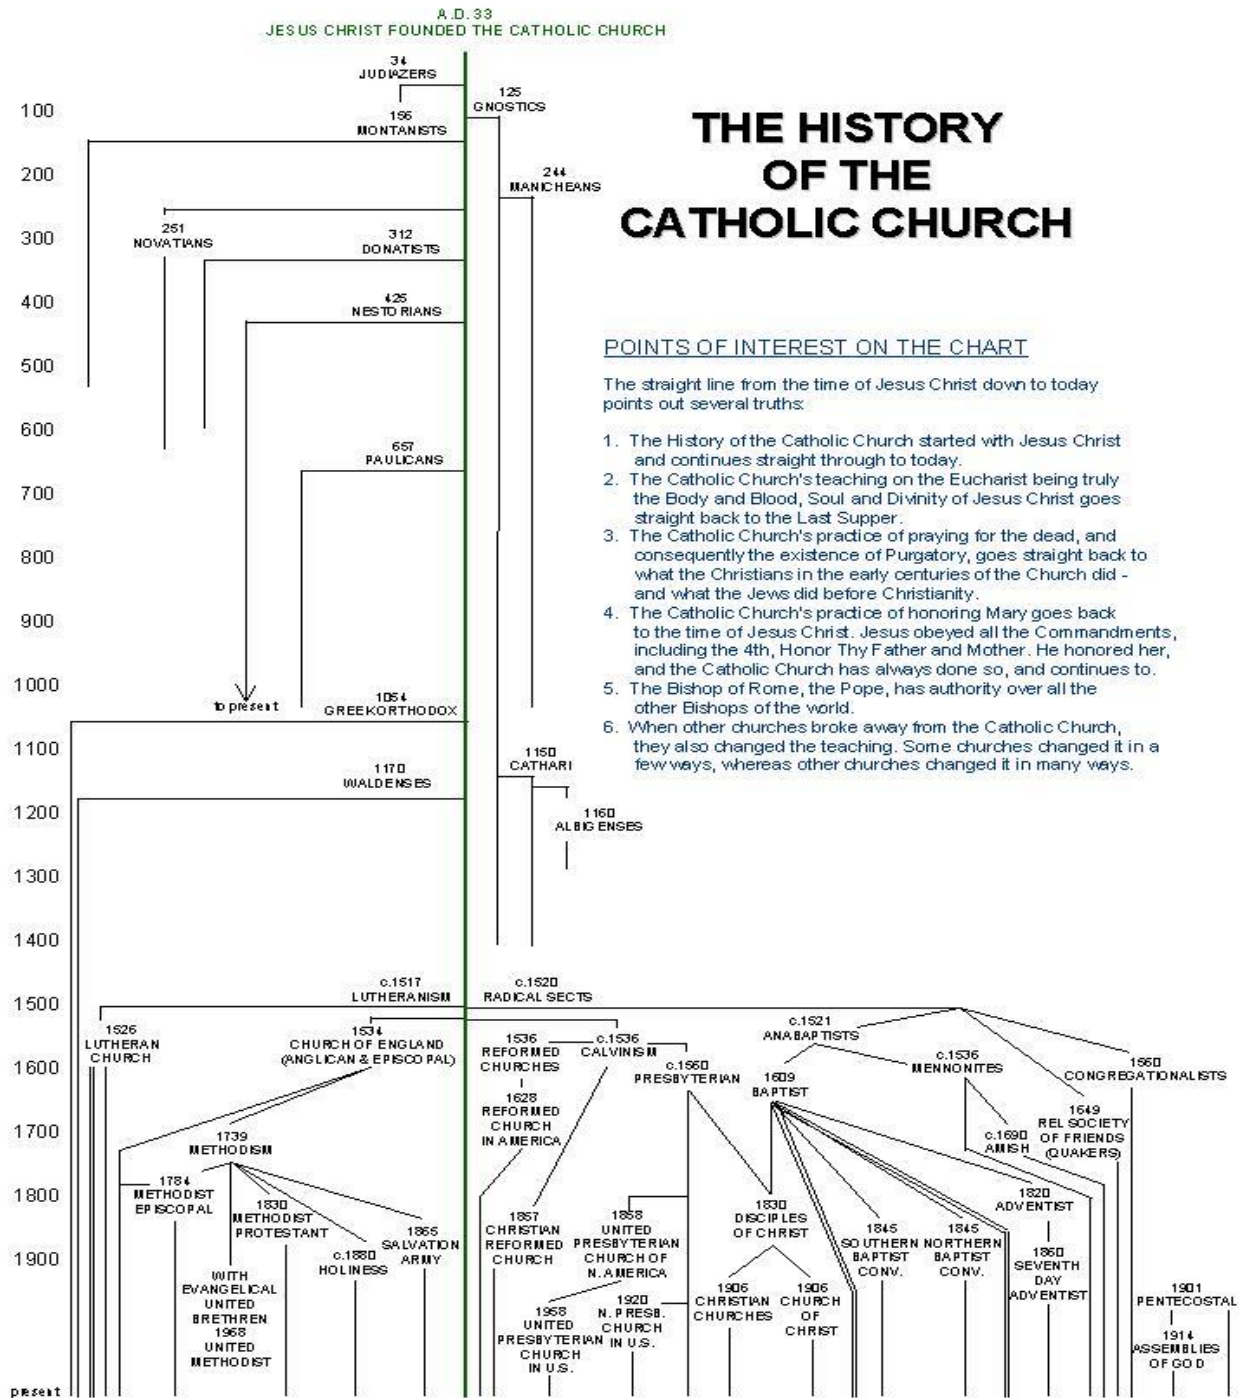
A.D. 33
JESUS CHRIST FOUNDED THE CATHOLIC CHURCH

THE HISTORY OF THE CATHOLIC CHURCH

100
200
300
400
500
600
700
800
900
1000
1100
1200
1300
1400
1500
1600
1700
1800
1900
present

34
JUDIAZERS

125
GNOSTICS

156
MONTANISTS

244
MANICHEANS

251
NOVATIANS

312
DONATISTS

425
NESTORIANS

657
PAULICANS

to present

1054
GREEKORTHODOX

1150
CATHARI

1170
WALDENSES

1160
ALBIGENSES

c.1517
LUTHERANISM

c.1520
RADICAL SECTS

POINTS OF INTEREST ON THE CHART

The straight line from the time of Jesus Christ down to today points out several truths:

1. The History of the Catholic Church started with Jesus Christ and continues straight through to today.
2. The Catholic Church's teaching on the Eucharist being truly the Body and Blood, Soul and Divinity of Jesus Christ goes straight back to the Last Supper.
3. The Catholic Church's practice of praying for the dead, and consequently the existence of Purgatory, goes straight back to what the Christians in the early centuries of the Church did - and what the Jews did before Christianity.
4. The Catholic Church's practice of honoring Mary goes back to the time of Jesus Christ. Jesus obeyed all the Commandments, including the 4th, Honor Thy Father and Mother. He honored her, and the Catholic Church has always done so, and continues to.
5. The Bishop of Rome, the Pope, has authority over all the other Bishops of the world.
6. When other churches broke away from the Catholic Church, they also changed the teaching. Some churches changed it in a few ways, whereas other churches changed it in many ways.

1526
LUTHERAN CHURCH

1534
CHURCH OF ENGLAND (ANGLICAN & EPISCOPAL)

1536
REFORMED CHURCHES

c.1536
CALVINISM

c.1560
PRESBYTERIAN

c.1521
ANABAPTISTS

c.1536
MENNONITES

1560
CONGREGATIONALISTS

1609
BAPTIST

1628
REFORMED CHURCH IN AMERICA

1649
REL SOCIETY OF FRIENDS (QUAKERS)

c.1690
AMISH

1739
METHODISM

1784
METHODIST EPISCOPAL

1830
METHODIST PROTESTANT

1865
SALVATION ARMY

c.1880
HOLINESS

WITH EVANGELICAL UNITED BRETHREN
1968
UNITED METHODIST

1857
CHRISTIAN REFORMED CHURCH

1858
UNITED PRESBYTERIAN CHURCH OF N. AMERICA

1958
UNITED PRESBYTERIAN CHURCH IN U.S.

1920
N. PRESB. CHURCH IN U.S.

1830
DISCIPLES OF CHRIST

1906
CHRISTIAN CHURCHES

1906
CHURCH OF CHRIST

1845
SOUTHERN BAPTIST CONV.

1845
NORTHERN BAPTIST CONV.

1820
ADVENTIST

1860
SEVENTH DAY ADVENTIST

1901
PENTECOSTAL

1914
ASSEMBLIES OF GOD